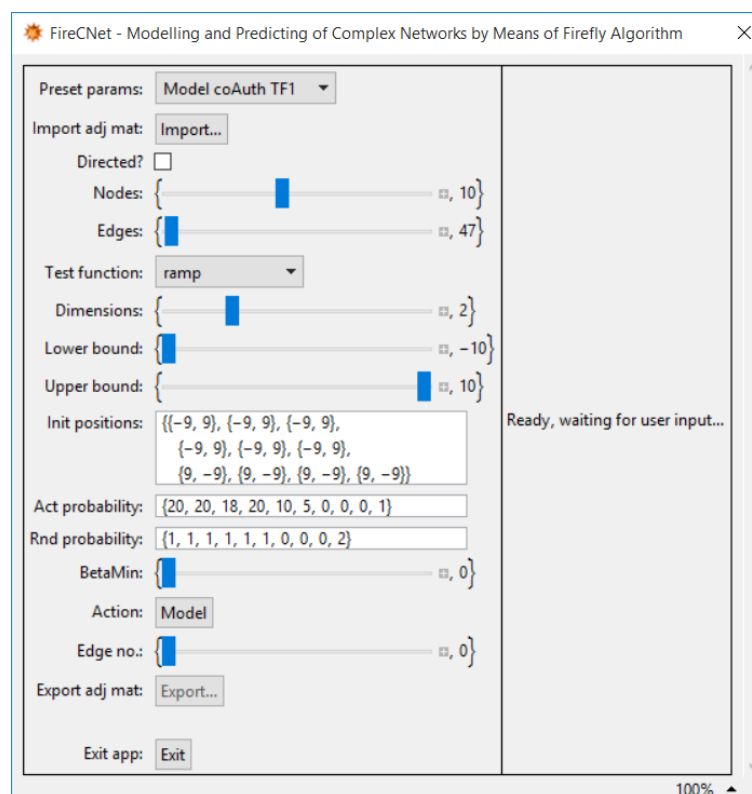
FireCNet - Modelling and Predicting of Complex Networks by Means of Firefly Algorithm

Preset params: Model coAuth TF1

Import adj mat: Import...

Directed?

Nodes: {, 10}

Edges: {, 47}

Test function: ramp

Dimensions: {, 2}

Lower bound: {, −10}

Upper bound: {, 10}

Init positions: {{−9, 9}, {−9, 9}, {−9, 9}, {−9, 9}, {−9, 9}, {−9, 9}, {9, −9}, {9, −9}, {9, −9}, {9, −9}}

Act probability: {20, 20, 18, 20, 10, 5, 0, 0, 0, 1}

Rnd probability: {1, 1, 1, 1, 1, 1, 0, 0, 0, 2}

BetaMin: {, 0}

Action: Model

Edge no.: {, 0}

Export adj mat: Export...

Exit app: Exit

Ready, waiting for user input...

100%